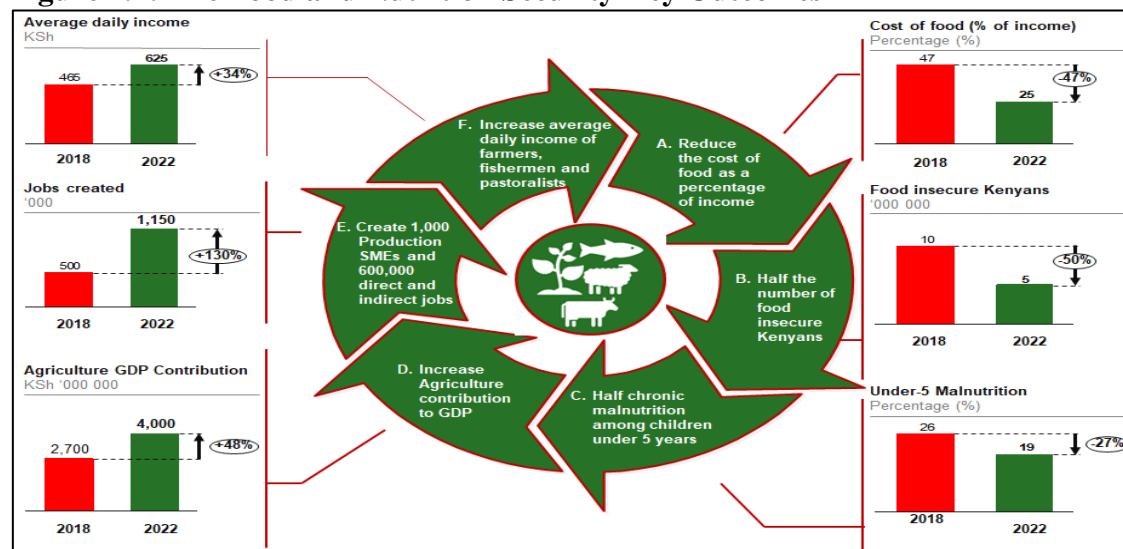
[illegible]

Average daily income
KSh

465
625
+34%
2018
2022

Jobs created
'000

500
1,150
+130%
2018
2022

Agriculture GDP Contribution
KSh '000 000

2,700
4,000
+48%
2018
2022

F. Increase average daily income of farmers, fishermen and pastoralists

A. Reduce the cost of food as a percentage of income

B. Half the number of food insecure Kenyans

C. Half chronic malnutrition among children under 5 years

D. Increase Agriculture contribution to GDP

E. Create 1,000 Production SMEs and 600,000 direct and indirect jobs

Cost of food (% of income)
Percentage (%)

47
25
-47%
2018
2022

Food insecure Kenyans
'000 000

10
5
-50%
2018
2022

Under-5 Malnutrition
Percentage (%)

26
19
-27%
2018
2022